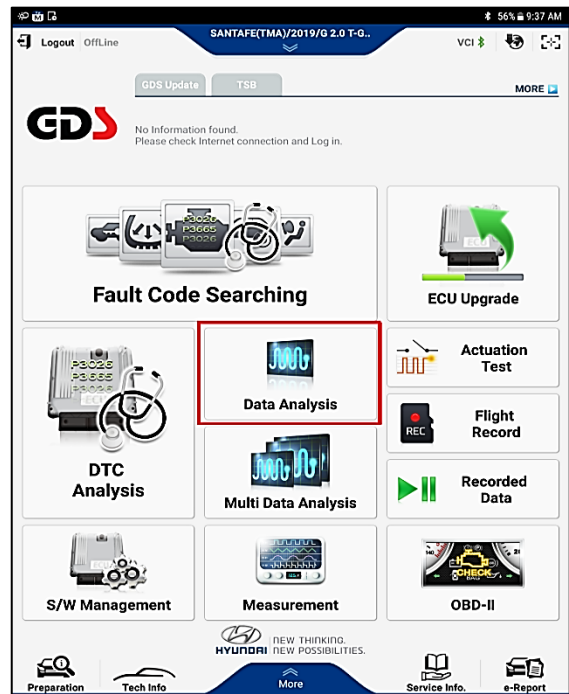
56% 9:37 AM

Logout OffLine

SANTAFE(TMA)/2019/G 2.0 T-G..

VCI

GDS Update

TSB

MORE

GDS

No Information found.
Please check Internet connection and Log in.

P3026
P3665
P3026

Fault Code Searching

ECU

ECU Upgrade

P3026
P3665
P3026

DTC Analysis

Data Analysis

Multi Data Analysis

Actuation Test

REC

Flight Record

Recorded Data

S/W Management

Measurement

CHECK

OBD-II

HYUNDAI NEW THINKING. NEW POSSIBILITIES.

Preparation

Tech Info

More

Service Info.

e-Report